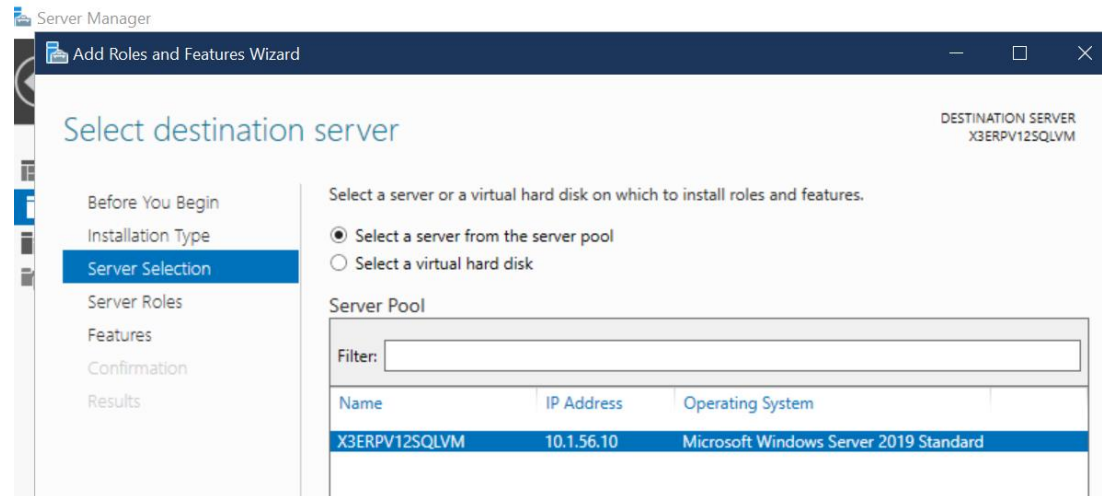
Server Manager

Add Roles and Features Wizard

Select destination server

DESTINATION SERVER
X3ERPV12SQLVM

Before You Begin
Installation Type
Server Selection
Server Roles
Features
Confirmation
Results

Select a server or a virtual hard disk on which to install roles and features.

Select a server from the server pool
Select a virtual hard disk

Server Pool

Filter:

| Name | IP Address | Operating System |
|---|---|---|
| X3ERPV12SQLVM | 10.1.56.10 | Microsoft Windows Server 2019 Standard |